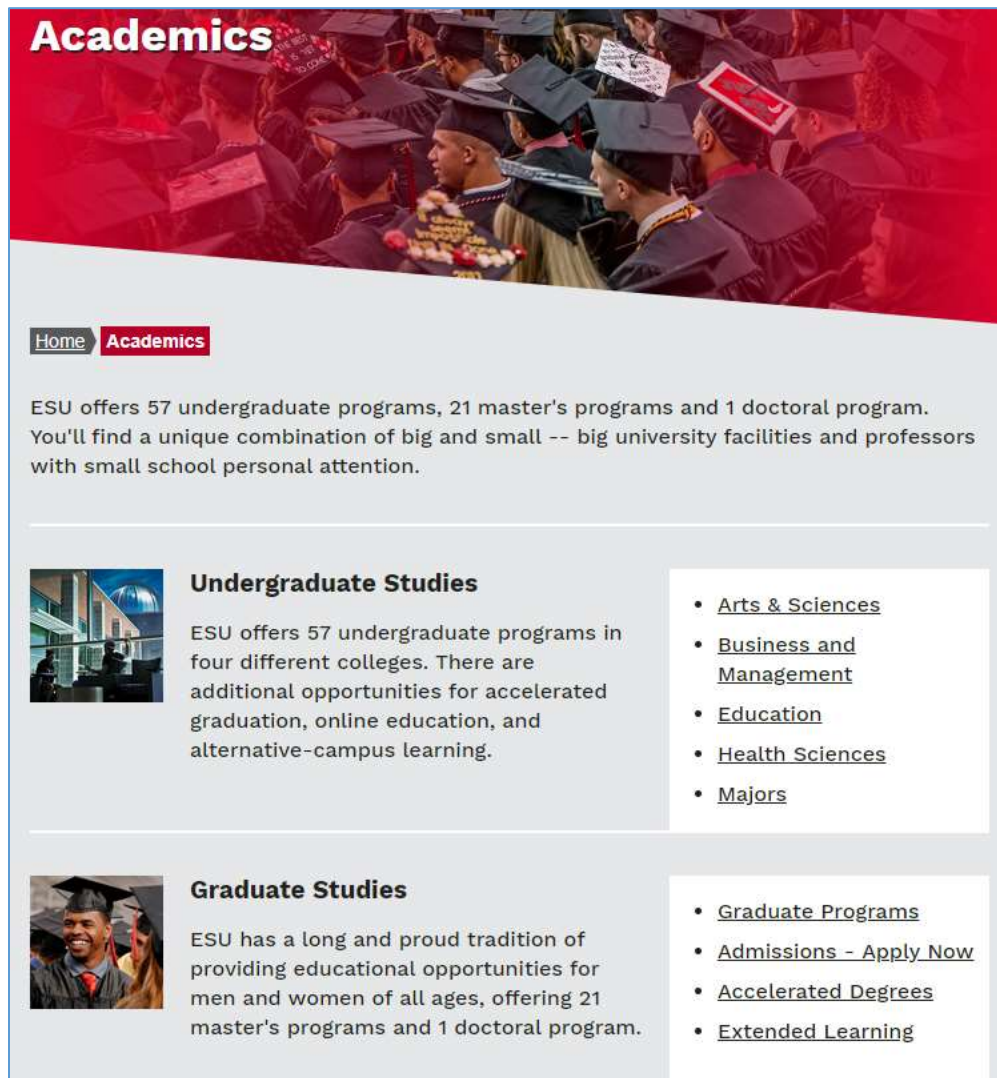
Academics

Home Academics

ESU offers 57 undergraduate programs, 21 master's programs and 1 doctoral program. You'll find a unique combination of big and small -- big university facilities and professors with small school personal attention.

Undergraduate Studies

ESU offers 57 undergraduate programs in four different colleges. There are additional opportunities for accelerated graduation, online education, and alternative-campus learning.

- Arts & Sciences
- Business and Management
- Education
- Health Sciences
- Majors

Graduate Studies

ESU has a long and proud tradition of providing educational opportunities for men and women of all ages, offering 21 master's programs and 1 doctoral program.

- Graduate Programs
- Admissions - Apply Now
- Accelerated Degrees
- Extended Learning